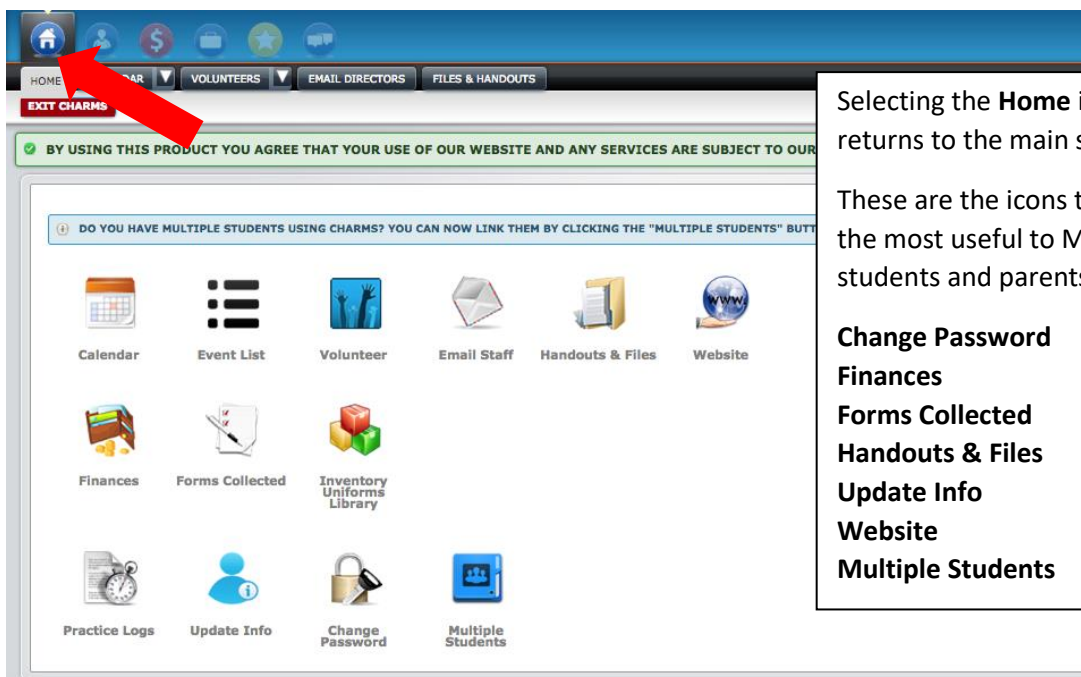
HOME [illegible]DAR VOLUNTEERS EMAIL DIRECTORS FILES & HANDOUTS

EXIT CHARMS

BY USING THIS PRODUCT YOU AGREE THAT YOUR USE OF OUR WEBSITE AND ANY SERVICES ARE SUBJECT TO OUR

DO YOU HAVE MULTIPLE STUDENTS USING CHARMS? YOU CAN NOW LINK THEM BY CLICKING THE "MULTIPLE STUDENTS" BUTT

Calendar
Event List
Volunteer
Email Staff
Handouts & Files
Website
Finances
Forms Collected
Inventory Uniforms Library
Practice Logs
Update Info
Change Password
Multiple Students

Selecting the **Home** i returns to the main s

These are the icons t the most useful to M students and parents

**Change Password**
**Finances**
**Forms Collected**
**Handouts & Files**
**Update Info**
**Website**
**Multiple Students**